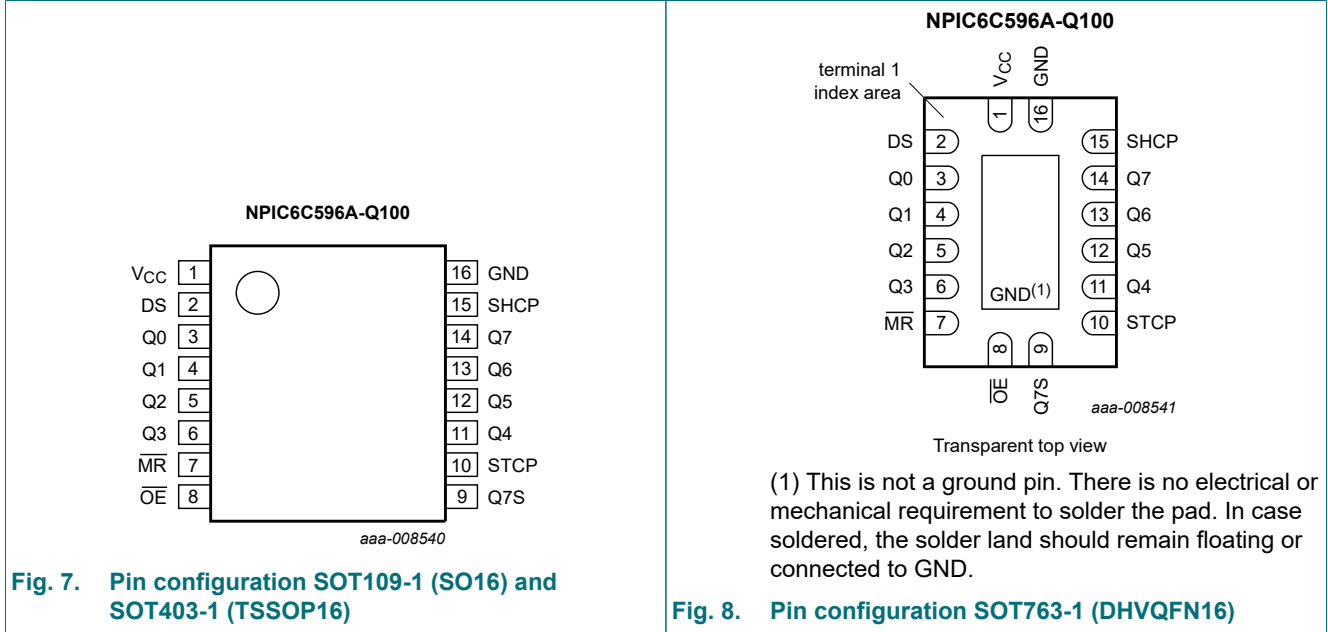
NPIC6C596A-Q100

$V_{CC}$ 1
DS 2
Q0 3
Q1 4
Q2 5
Q3 6
$\overline{MR}$ 7
$\overline{OE}$ 8

16 GND
15 SHCP
14 Q7
13 Q6
12 Q5
11 Q4
10 STCP
9 Q7S

aaa-008540

Fig. 7. Pin configuration SOT109-1 (SO16) and SOT403-1 (TSSOP16)

NPIC6C596A-Q100

terminal 1 index area

$V_{CC}$ GND
1 16

DS 2
Q0 3
Q1 4
Q2 5
Q3 6
$\overline{MR}$ 7

15 SHCP
14 Q7
13 Q6
12 Q5
11 Q4
10 STCP

GND$^{(1)}$

8 9
$\overline{OE}$ Q7S

aaa-008541

Transparent top view

(1) This is not a ground pin. There is no electrical or mechanical requirement to solder the pad. In case soldered, the solder land should remain floating or connected to GND.

Fig. 8. Pin configuration SOT763-1 (DHVQFN16)